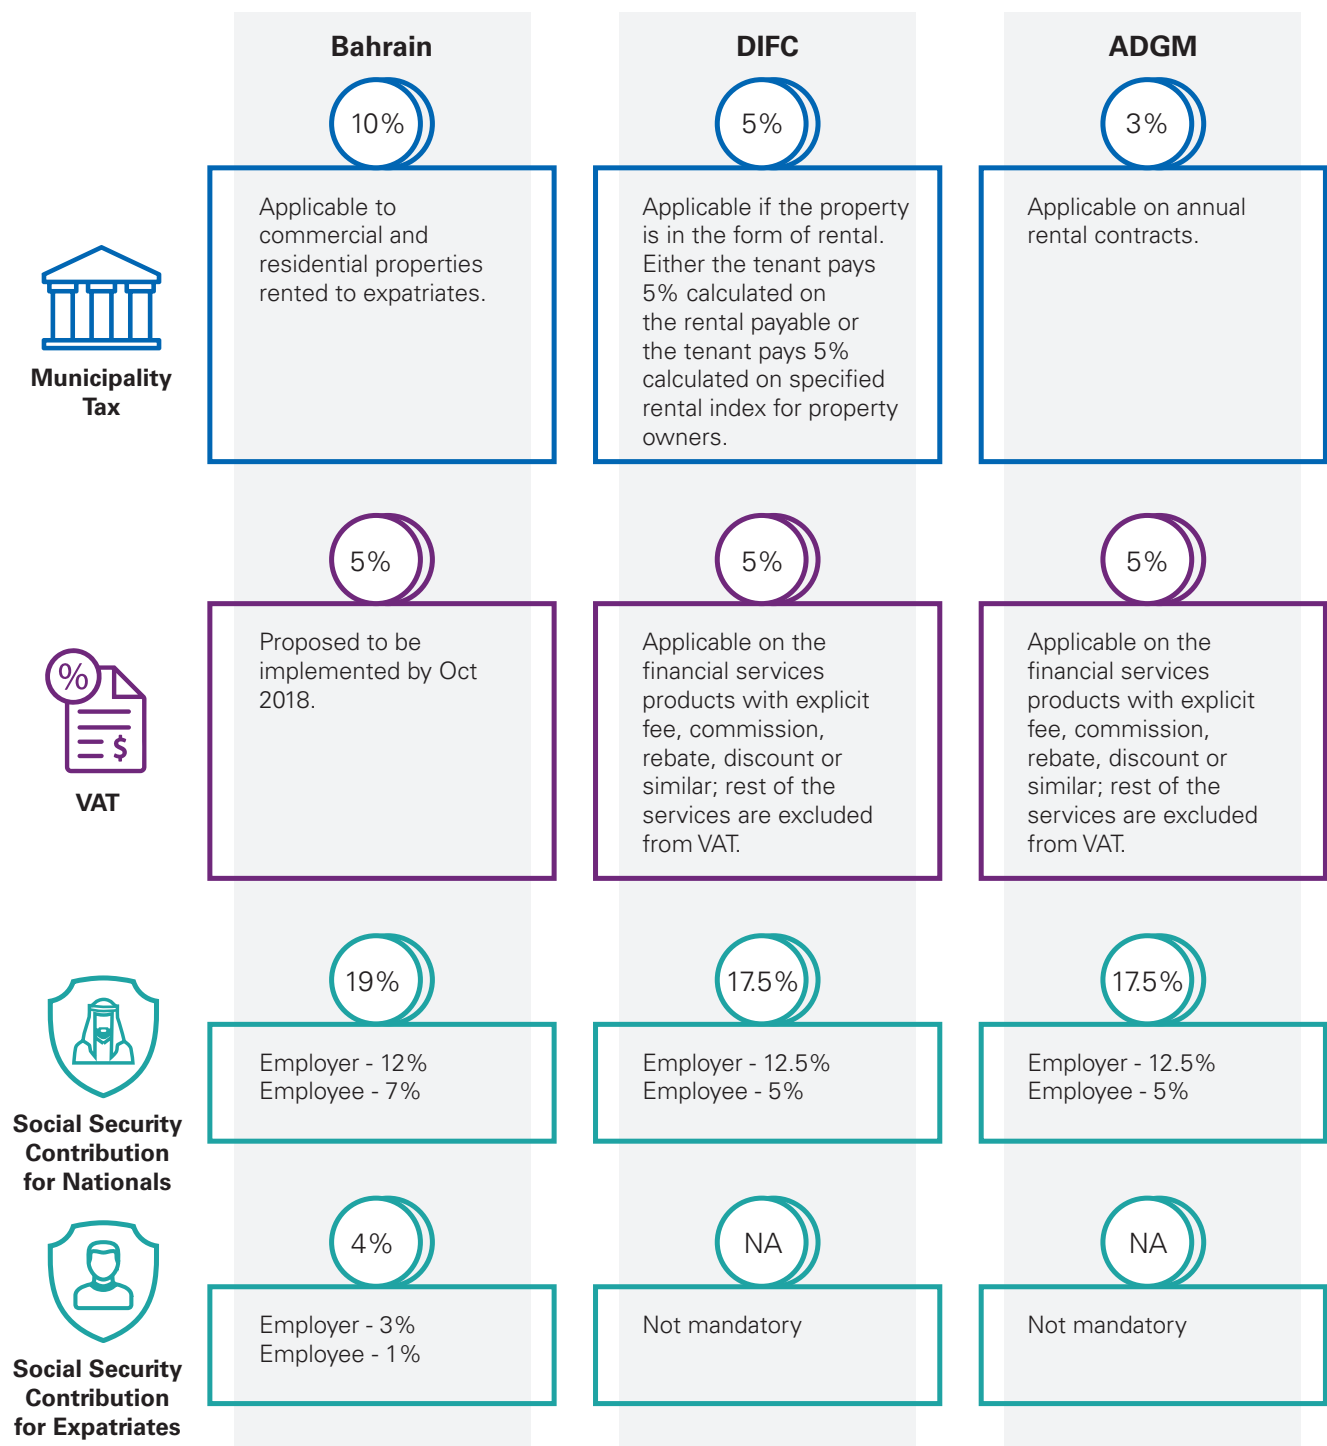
| | Bahrain | DIFC | ADGM |
|---|---|---|---|
| Municipality Tax | 10% Applicable to commercial and residential properties rented to expatriates. | 5% Applicable if the property is in the form of rental. Either the tenant pays 5% calculated on the rental payable or the tenant pays 5% calculated on specified rental index for property owners. | 3% Applicable on annual rental contracts. |
| VAT | 5% Proposed to be implemented by Oct 2018. | 5% Applicable on the financial services products with explicit fee, commission, rebate, discount or similar; rest of the services are excluded from VAT. | 5% Applicable on the financial services products with explicit fee, commission, rebate, discount or similar; rest of the services are excluded from VAT. |
| Social Security Contribution for Nationals | 19% Employer - 12% Employee - 7% | 17.5% Employer - 12.5% Employee - 5% | 17.5% Employer - 12.5% Employee - 5% |
| Social Security Contribution for Expatriates | 4% Employer - 3% Employee - 1% | NA Not mandatory | NA Not mandatory |